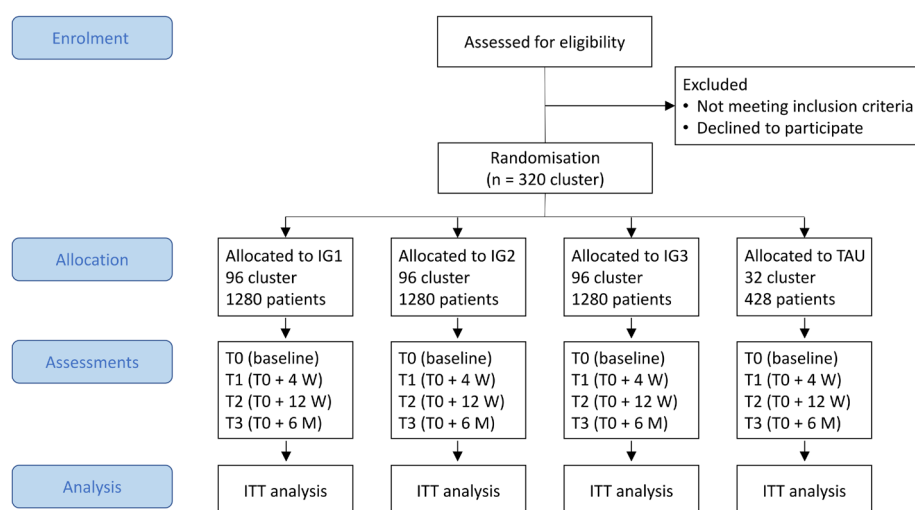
Enrolment

Assessed for eligibility

Excluded
• Not meeting inclusion criteria
• Declined to participate

Randomisation
(n = 320 cluster)

Allocation

Allocated to IG1
96 cluster
1280 patients

Allocated to IG2
96 cluster
1280 patients

Allocated to IG3
96 cluster
1280 patients

Allocated to TAU
32 cluster
428 patients

Assessments

T0 (baseline)
T1 (T0 + 4 W)
T2 (T0 + 12 W)
T3 (T0 + 6 M)

T0 (baseline)
T1 (T0 + 4 W)
T2 (T0 + 12 W)
T3 (T0 + 6 M)

T0 (baseline)
T1 (T0 + 4 W)
T2 (T0 + 12 W)
T3 (T0 + 6 M)

T0 (baseline)
T1 (T0 + 4 W)
T2 (T0 + 12 W)
T3 (T0 + 6 M)

Analysis

ITT analysis

ITT analysis

ITT analysis

ITT analysis